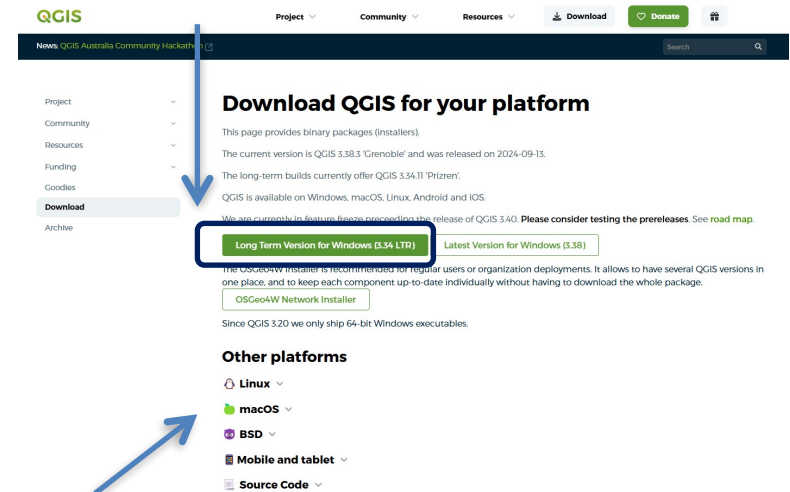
QGIS

Project Community Resources Download Donate

News: QGIS Australia Community Hackathon

Search

Project
Community
Resources
Funding
Goodies
Download
Archive

Download QGIS for your platform

This page provides binary packages (installers).

The current version is QGIS 3.38.3 'Grenoble' and was released on 2024-09-13.

The long-term builds currently offer QGIS 3.34.11 'Prizren'.

QGIS is available on Windows, macOS, Linux, Android and iOS.

We are currently in feature freeze preceeding the release of QGIS 3.40. Please consider testing the prereleases. See road map.

Long Term Version for Windows (3.34 LTR) Latest Version for Windows (3.38)

The OSGeo4W installer is recommended for regular users or organization deployments. It allows to have several QGIS versions in one place, and to keep each component up-to-date individually without having to download the whole package.

OSGeo4W Network Installer

Since QGIS 3.20 we only ship 64-bit Windows executables.

Other platforms

Linux

macOS

BSD

Mobile and tablet

Source Code